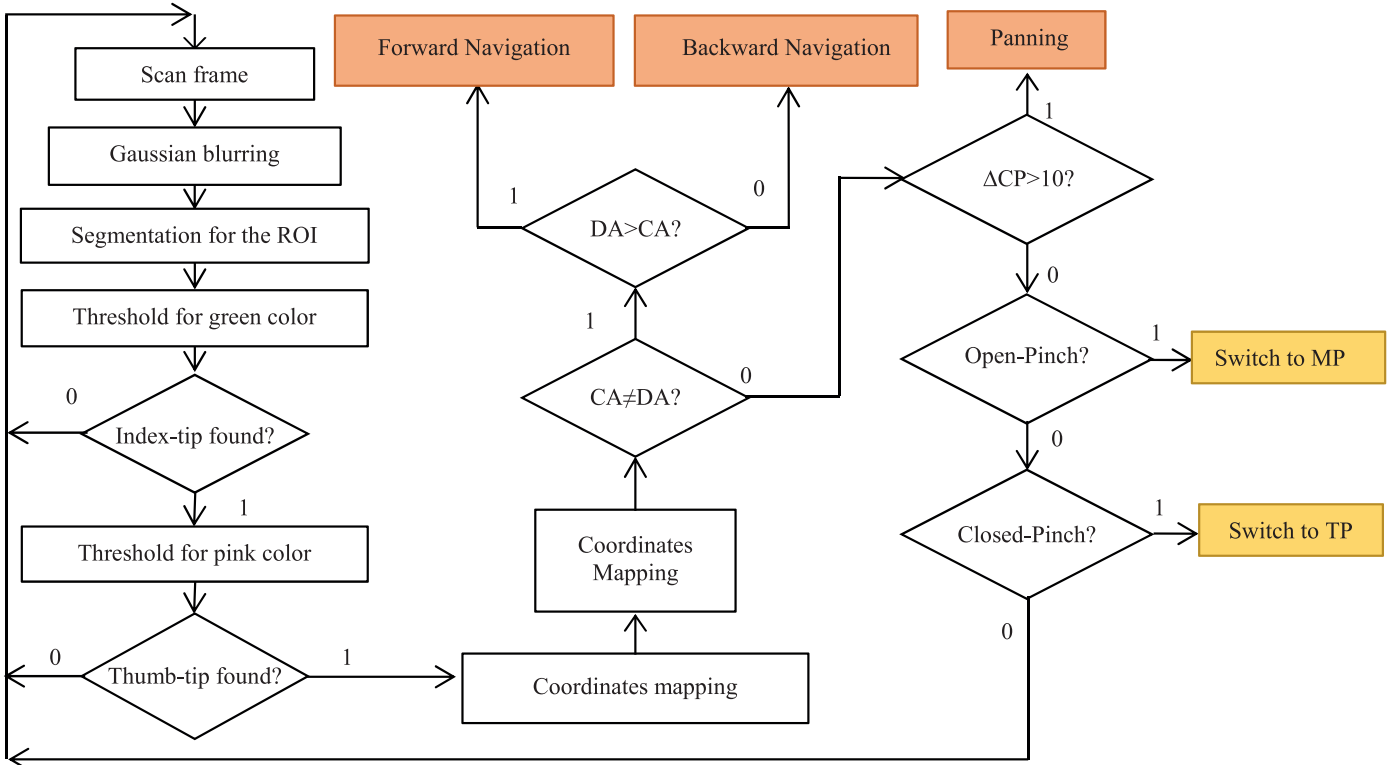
Scan frame

Gaussian blurring

Segmentation for the ROI

Threshold for green color

0

Index-tip found?

1

Threshold for pink color

0

Thumb-tip found?

1

Coordinates mapping

Coordinates Mapping

CA≠DA?

0

1

DA>CA?

1

0

Forward Navigation

Backward Navigation

Panning

1

ΔCP>10?

0

Open-Pinch?

1

Switch to MP

0

Closed-Pinch?

1

Switch to TP

0